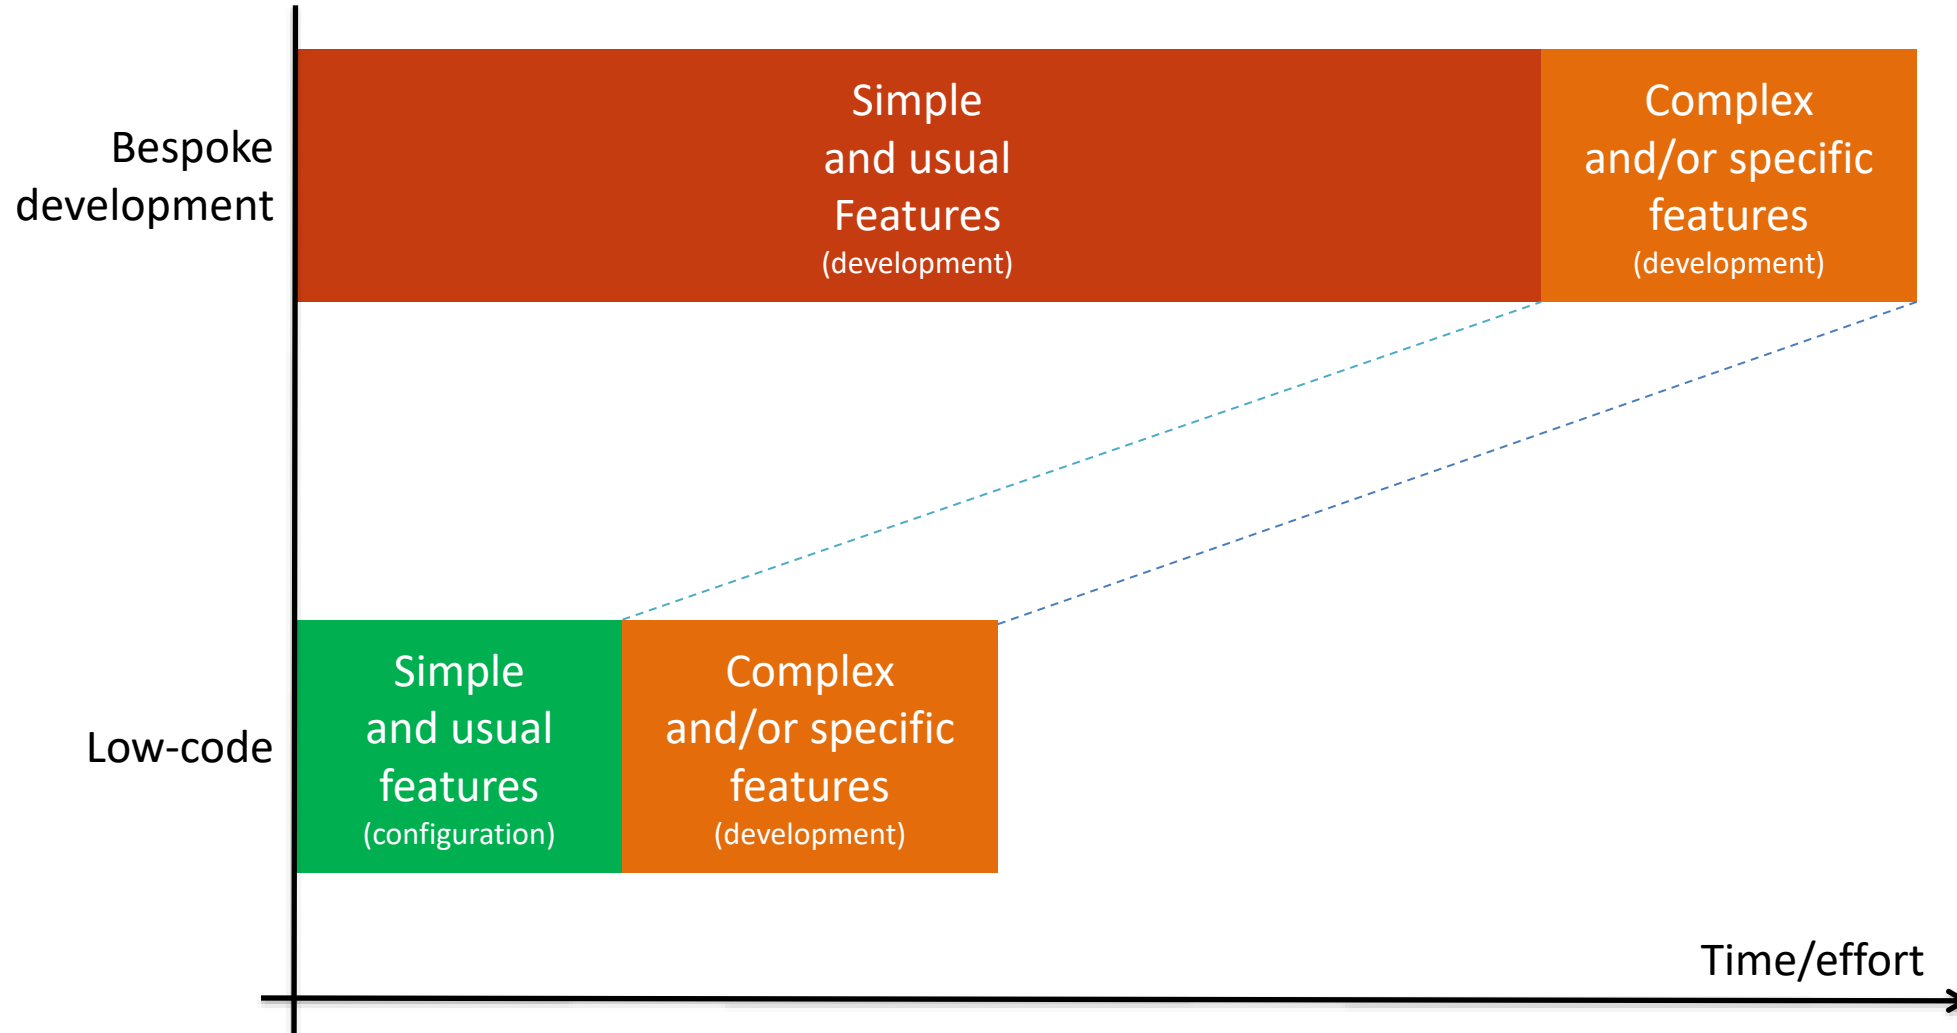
Bespoke development

Simple and usual Features (development)

Complex and/or specific features (development)

Low-code

Simple and usual features (configuration)

Complex and/or specific features (development)

Time/effort